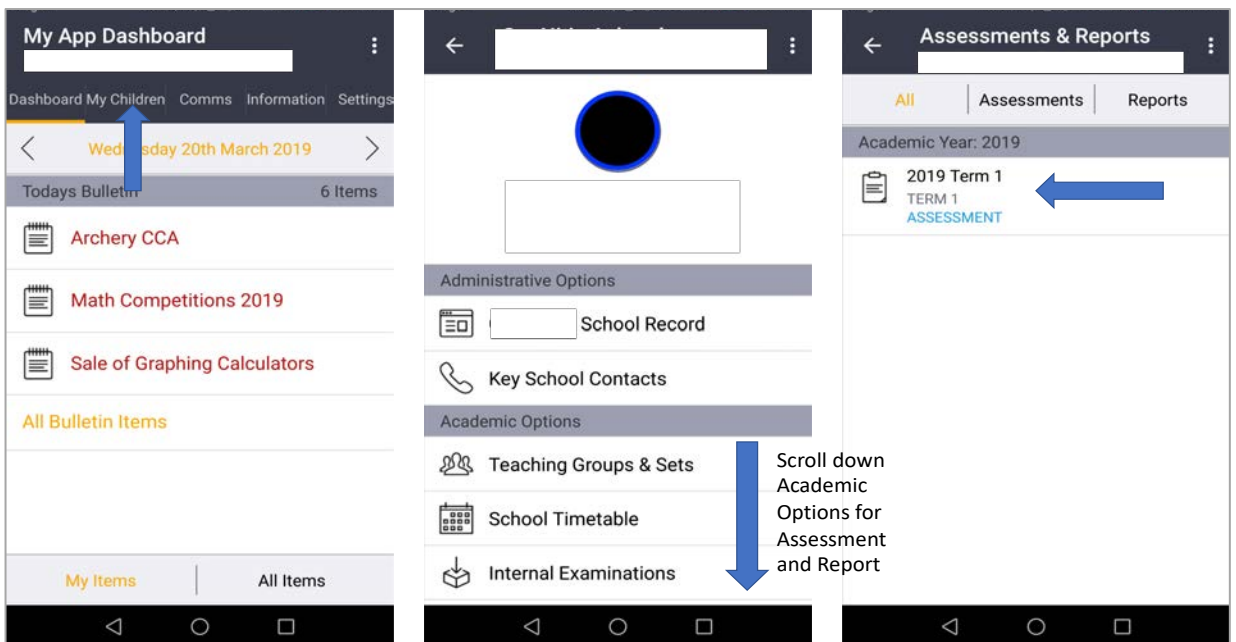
My App Dashboard

Dashboard My Children Comms Information Settings

Wed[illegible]sday 20th March 2019

Todays Bulletin 6 Items

Archery CCA

Math Competitions 2019

Sale of Graphing Calculators

All Bulletin Items

My Items All Items

Administrative Options

School Record

Key School Contacts

Academic Options

Teaching Groups & Sets

School Timetable

Internal Examinations

Scroll down Academic Options for Assessment and Report

Assessments & Reports

All Assessments Reports

Academic Year: 2019

2019 Term 1
TERM 1
ASSESSMENT